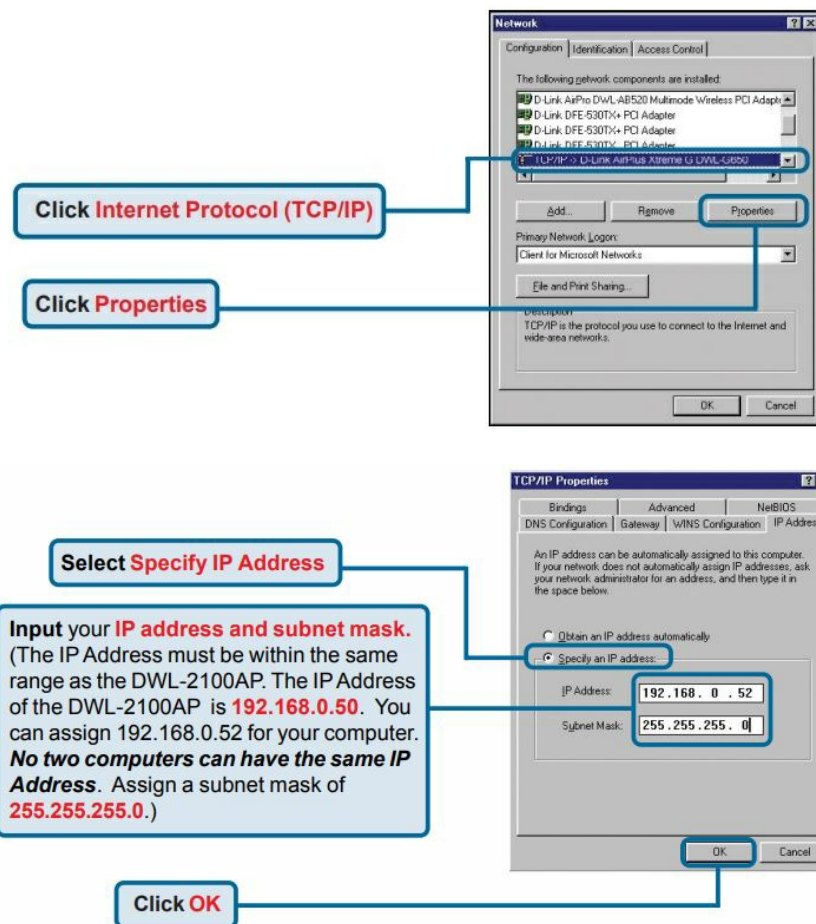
Network

Configuration | Identification | Access Control

The following network components are installed:

D-Link AirPro DWL-AB520 Multimode Wireless PCI Adapt

D-Link DFE-530TX+ PCI Adapter

D-Link DFE-530TX+ PCI Adapter

D-Link DFE-530TX PCI Adapter

TCP/IP > D-Link AirPlus Xtreme G DWL-G650

Click Internet Protocol (TCP/IP)

Add... Remove Properties

Primary Network Logon:

Client for Microsoft Networks

Click Properties

File and Print Sharing...

Description

TCP/IP is the protocol you use to connect to the Internet and wide-area networks.

OK Cancel

TCP/IP Properties

Bindings | Advanced | NetBIOS

DNS Configuration | Gateway | WINS Configuration | IP Address

Select Specify IP Address

An IP address can be automatically assigned to this computer. If your network does not automatically assign IP addresses, ask your network administrator for an address, and then type it in the space below.

Input your IP address and subnet mask. (The IP Address must be within the same range as the DWL-2100AP. The IP Address of the DWL-2100AP is 192.168.0.50. You can assign 192.168.0.52 for your computer. No two computers can have the same IP Address. Assign a subnet mask of 255.255.255.0.)

Obtain an IP address automatically

Specify an IP address:

IP Address: 192.168. 0 . 52

Subnet Mask: 255.255.255. 0

OK Cancel

Click OK